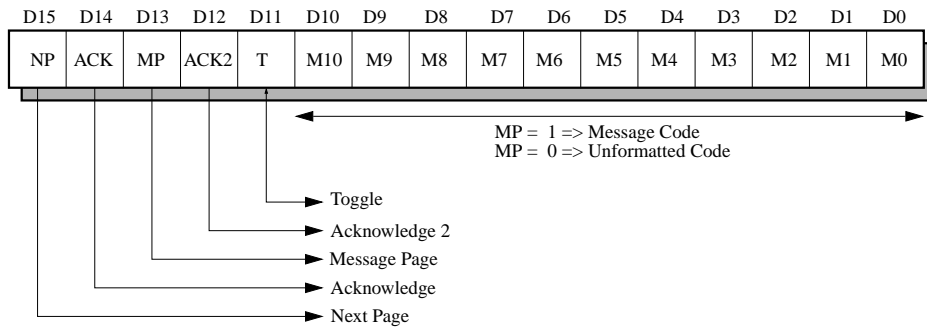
| D15 | D14 | D13 | D12 | D11 | D10 | D9 | D8 | D7 | D6 | D5 | D4 | D3 | D2 | D1 | D0 |
|---|---|---|---|---|---|---|---|---|---|---|---|---|---|---|---|
| NP | ACK | MP | ACK2 | T | M10 | M9 | M8 | M7 | M6 | M5 | M4 | M3 | M2 | M1 | M0 |

MP = 1 => Message Code
MP = 0 => Unformatted Code

Toggle
Acknowledge 2
Message Page
Acknowledge
Next Page